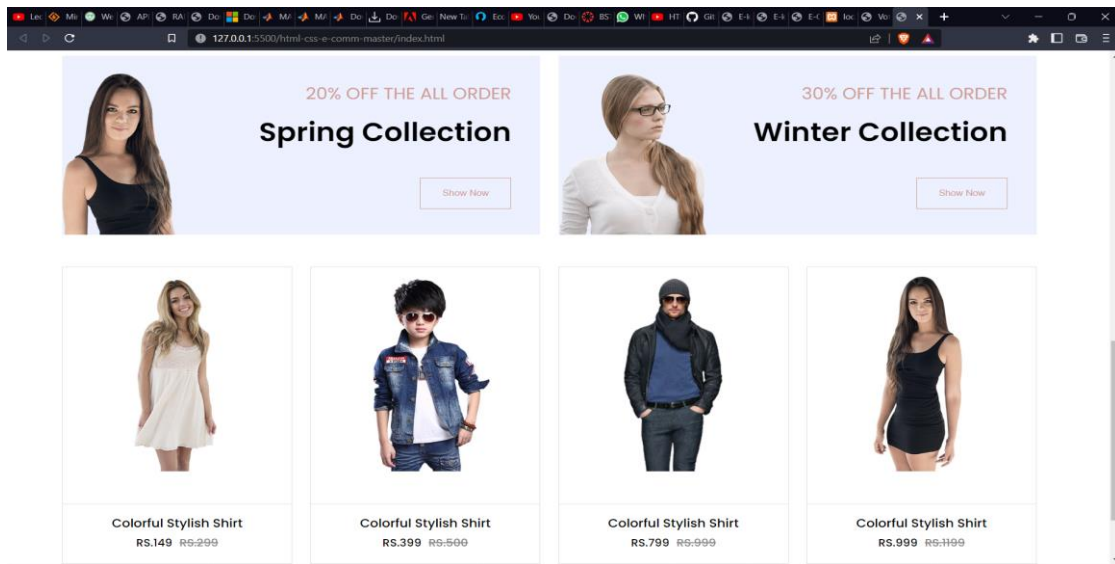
Lec | Me | We | API | RA | Do | Do | MA | MA | Do | Do | Ge | New Ta | Eco | You | Do | BS | Wh | HT | Git | E-I | E-I | E-C | loc | Vo | × | +

127.0.0.1:5500/html-css-e-comm-master/index.html

20% OFF THE ALL ORDER

Spring Collection

Show Now

30% OFF THE ALL ORDER

Winter Collection

Show Now

Colorful Stylish Shirt

RS.149 RS.299

Colorful Stylish Shirt

RS.399 RS.500

Colorful Stylish Shirt

RS.799 RS.999

Colorful Stylish Shirt

RS.999 RS.1199